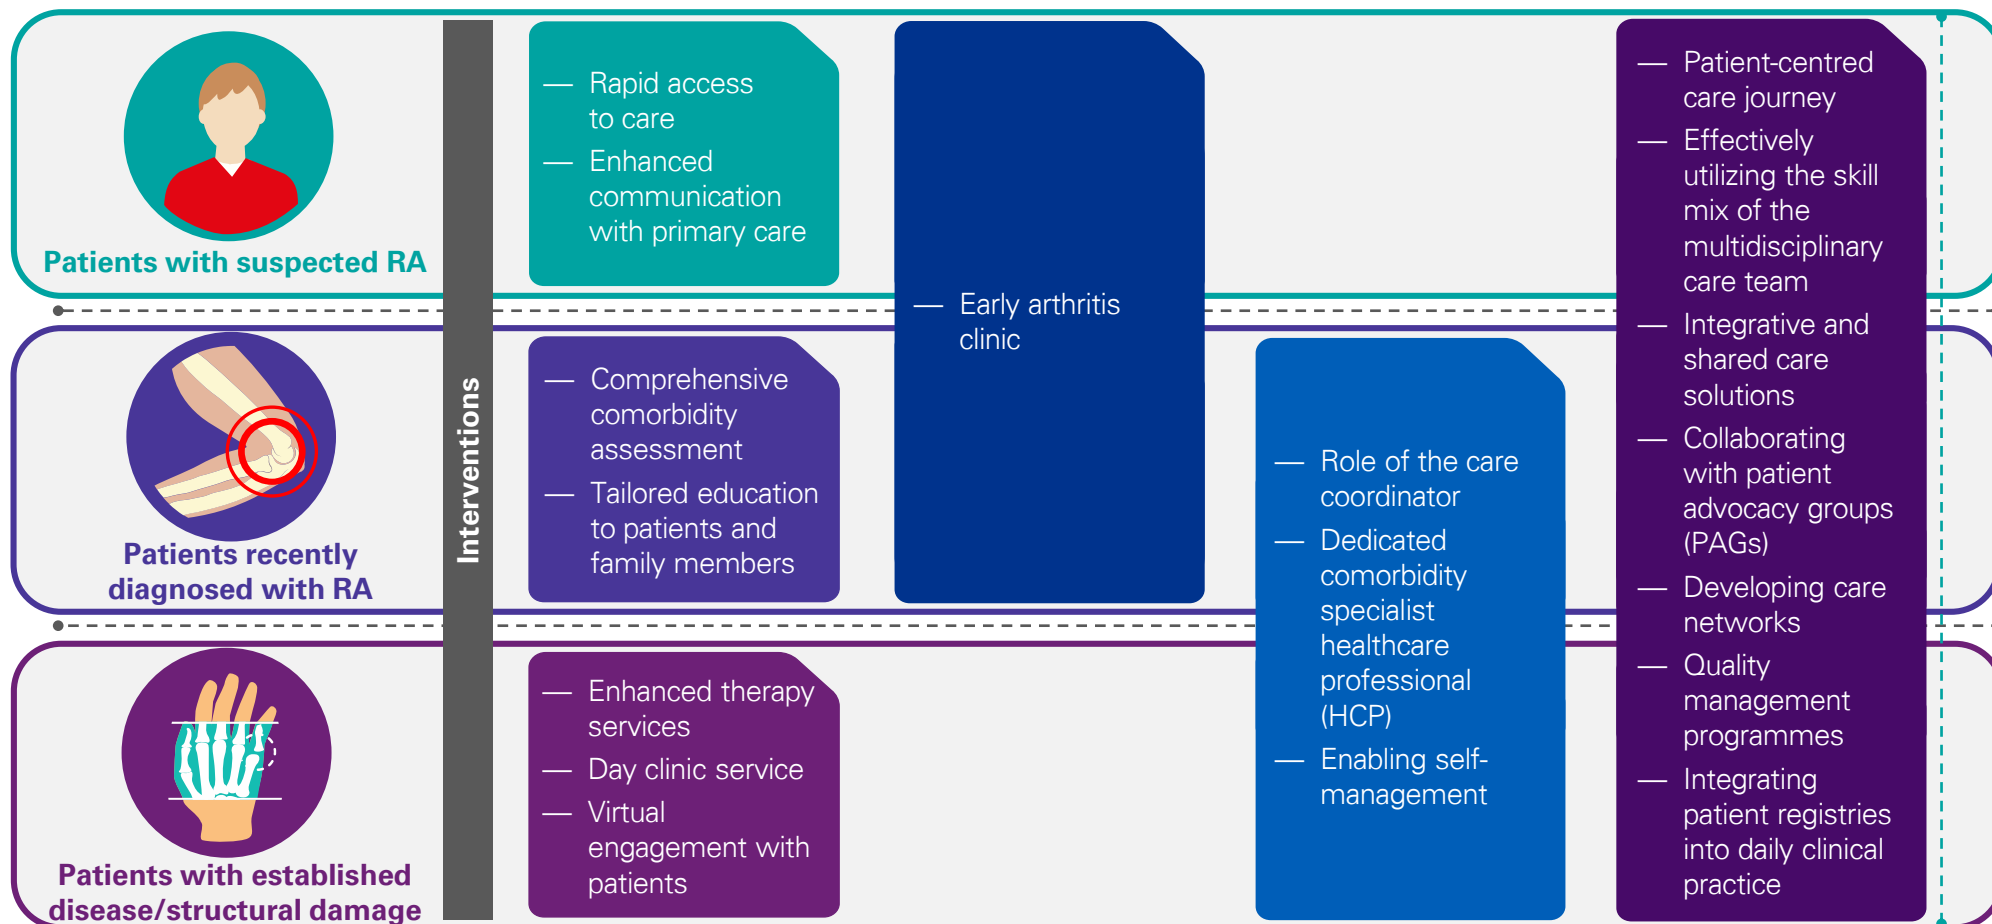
Patients with suspected RA

Patients recently diagnosed with RA

Patients with established disease/structural damage

Interventions

— Rapid access to care
— Enhanced communication with primary care

— Comprehensive comorbidity assessment
— Tailored education to patients and family members

— Enhanced therapy services
— Day clinic service
— Virtual engagement with patients

— Early arthritis clinic

— Role of the care coordinator
— Dedicated comorbidity specialist healthcare professional (HCP)
— Enabling self-management

— Patient-centred care journey
— Effectively utilizing the skill mix of the multidisciplinary care team
— Integrative and shared care solutions
— Collaborating with patient advocacy groups (PAGs)
— Developing care networks
— Quality management programmes
— Integrating patient registries into daily clinical practice